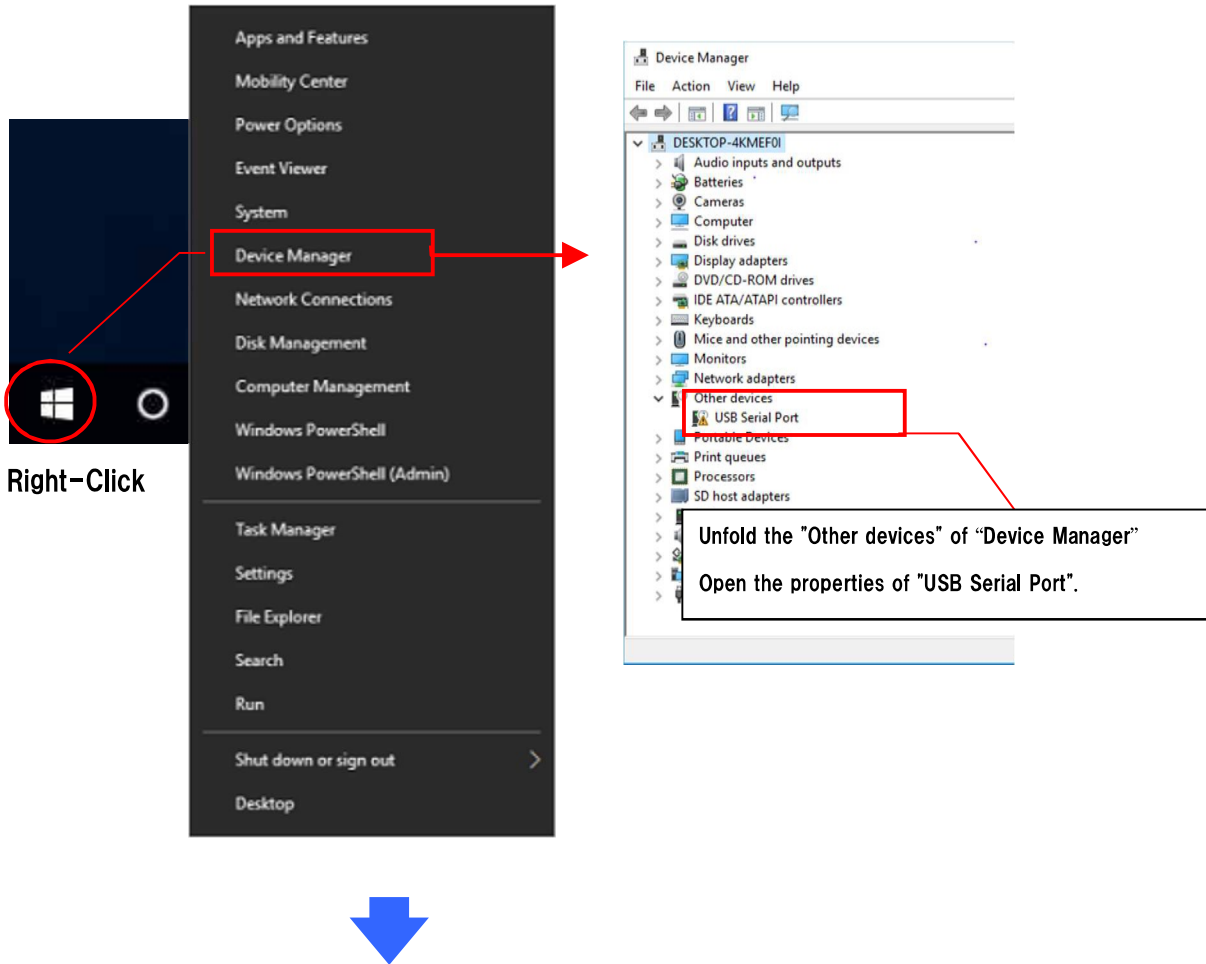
Right-Click

Apps and Features
Mobility Center
Power Options
Event Viewer
System
Device Manager
Network Connections
Disk Management
Computer Management
Windows PowerShell
Windows PowerShell (Admin)
Task Manager
Settings
File Explorer
Search
Run
Shut down or sign out
Desktop

Device Manager
File Action View Help
DESKTOP-4KMEF0I
Audio inputs and outputs
Batteries
Cameras
Computer
Disk drives
Display adapters
DVD/CD-ROM drives
IDE ATA/ATAPI controllers
Keyboards
Mice and other pointing devices
Monitors
Network adapters
Other devices
USB Serial Port
Portable Devices
Print queues
Processors
SD host adapters

Unfold the "Other devices" of "Device Manager"
Open the properties of "USB Serial Port".